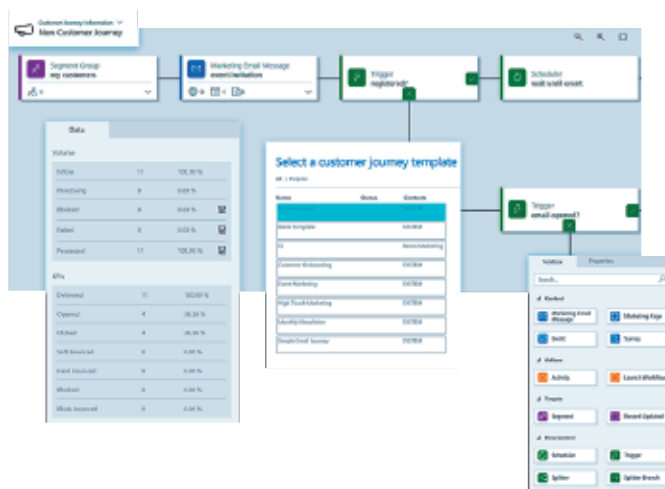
Customer Journey Information
New Customer Journey

Segment Group
my customers

Marketing Email Message
event invitation

Trigger
registered?

Scheduler
wait until event

Data

Volume

| | | |
|---|---|---|
| Inflow | 11 | 100.00 % |
| Processing | 0 | 0.00 % |
| Blocked | 0 | 0.00 % |
| Failed | 0 | 0.00 % |
| Processed | 11 | 100.00 % |

KPIs

| | | |
|---|---|---|
| Delivered | 11 | 100.00 % |
| Opened | 4 | 36.36 % |
| Clicked | 4 | 36.36 % |
| Soft bounced | 0 | 0.00 % |
| Hard bounced | 0 | 0.00 % |
| Blocked | 0 | 0.00 % |
| Block bounced | 0 | 0.00 % |

Select a customer journey template

All | Popular

| Name | Status | Contents |
|---|---|---|
| | | |
| Basic Template | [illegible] | |
| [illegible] | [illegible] | |
| Customer Onboarding | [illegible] | |
| Event Marketing | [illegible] | |
| High Touch Marketing | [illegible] | |
| Monthly Newsletter | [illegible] | |
| Simple Email Journey | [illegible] | |

Trigger
email opened?

Toolbox Properties

Search...

Content
Marketing Email Message
Marketing Page
Sms
Survey

Follow
Activity
Launch Workflow

Targets
Segment
Record Updated

Orchestration
Scheduler
Trigger
Splitter
Splitter Branch